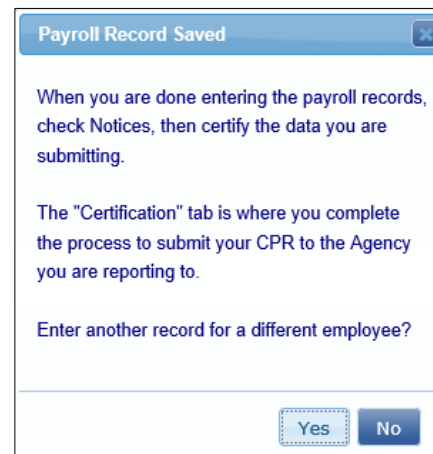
Payroll Record Saved

When you are done entering the payroll records, check Notices, then certify the data you are submitting.

The "Certification" tab is where you complete the process to submit your CPR to the Agency you are reporting to.

Enter another record for a different employee?

Yes
No